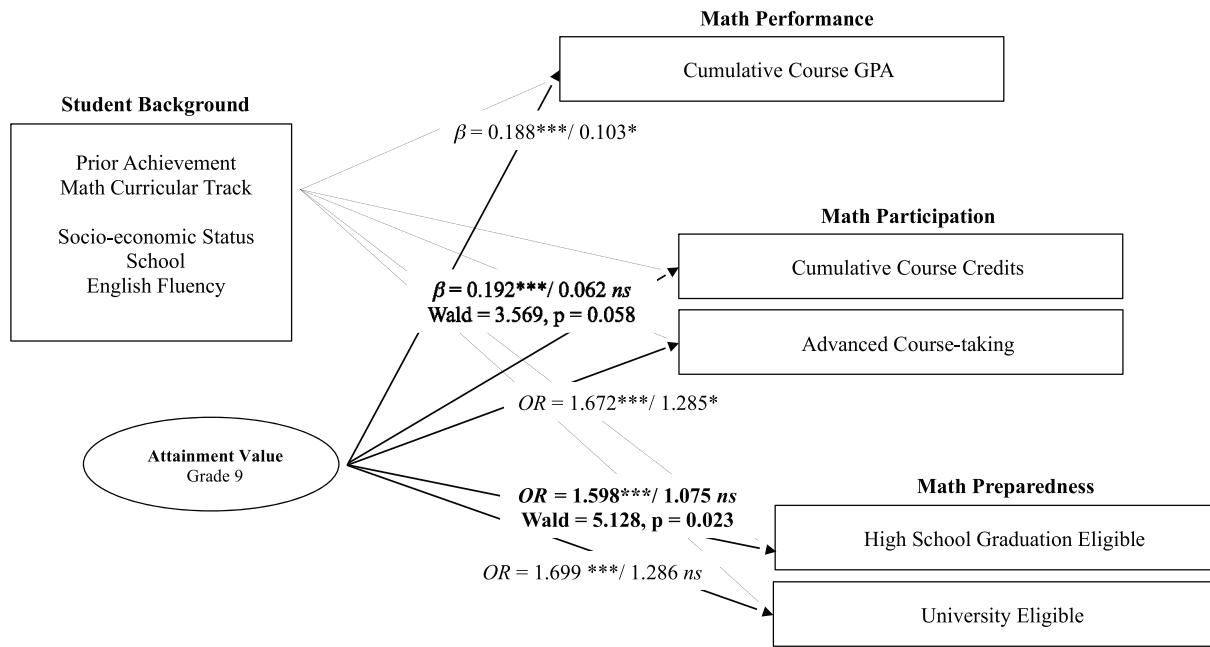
Math Performance

Cumulative Course GPA

Student Background

Prior Achievement
Math Curricular Track

Socio-economic Status
School
English Fluency

$\beta$ = 0.188***/ 0.103*

Math Participation

Cumulative Course Credits

$\beta$ = 0.192***/ 0.062 *ns*
Wald = 3.569, p = 0.058

Advanced Course-taking

*OR* = 1.672***/ 1.285*

Attainment Value
Grade 9

*OR* = 1.598***/ 1.075 *ns*
Wald = 5.128, p = 0.023

Math Preparedness

High School Graduation Eligible

*OR* = 1.699 ***/ 1.286 *ns*

University Eligible